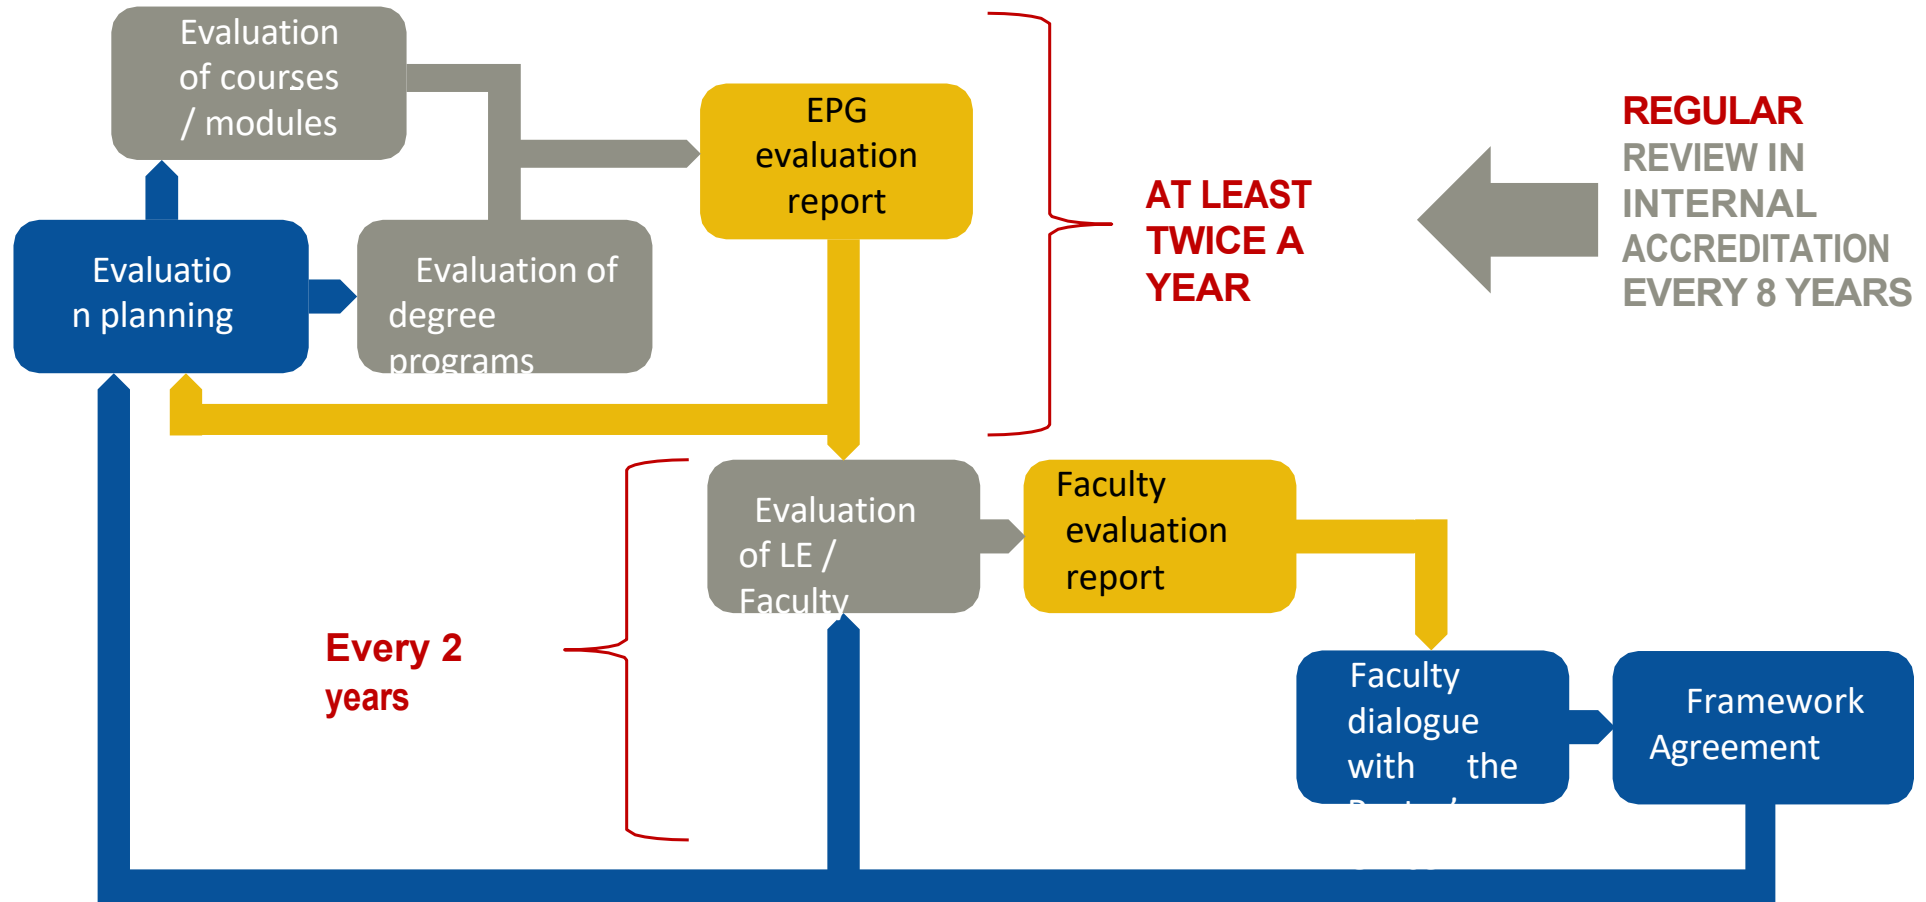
Evaluation of courses / modules

EPG evaluation report

AT LEAST TWICE A YEAR

REGULAR REVIEW IN INTERNAL ACCREDITATION EVERY 8 YEARS

Evaluation planning

Evaluation of degree programs

Evaluation of LE / Faculty

Faculty evaluation report

Every 2 years

Faculty dialogue with the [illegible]

Framework Agreement